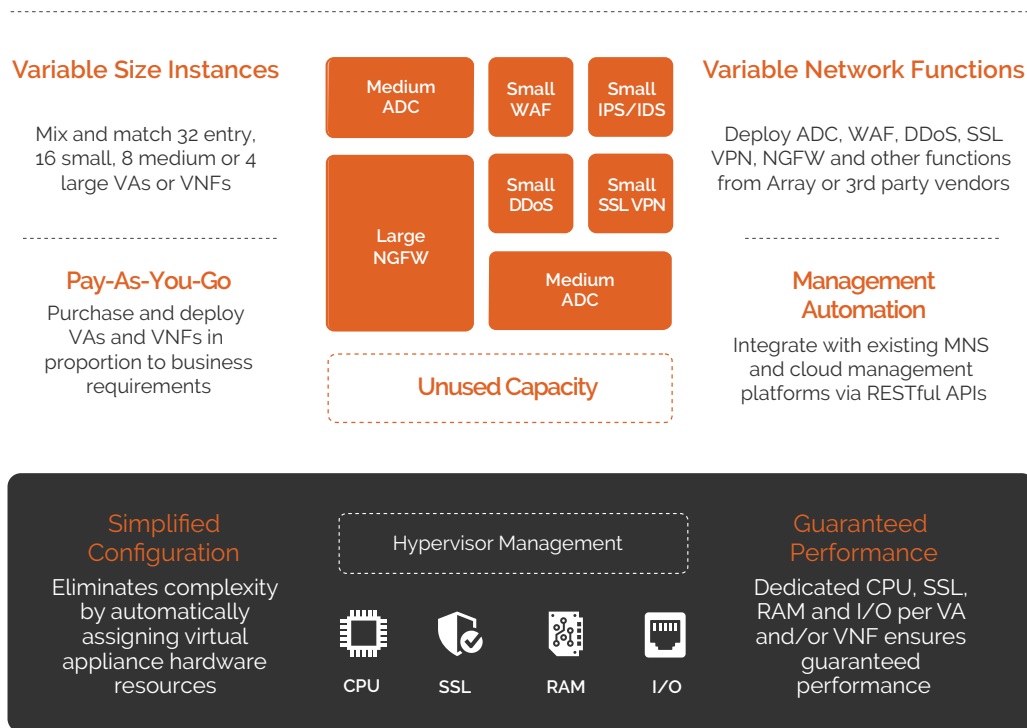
Variable Size Instances

Mix and match 32 entry, 16 small, 8 medium or 4 large VAs or VNFs

Pay-As-You-Go

Purchase and deploy VAs and VNFs in proportion to business requirements

Medium ADC

Small WAF

Small IPS/IDS

Large NGFW

Small DDoS

Small SSL VPN

Medium ADC

Unused Capacity

Variable Network Functions

Deploy ADC, WAF, DDoS, SSL VPN, NGFW and other functions from Array or 3rd party vendors

Management Automation

Integrate with existing MNS and cloud management platforms via RESTful APIs

Simplified Configuration

Eliminates complexity by automatically assigning virtual appliance hardware resources

Hypervisor Management

CPU

SSL

RAM

I/O

Guaranteed Performance

Dedicated CPU, SSL, RAM and I/O per VA and/or VNF ensures guaranteed performance